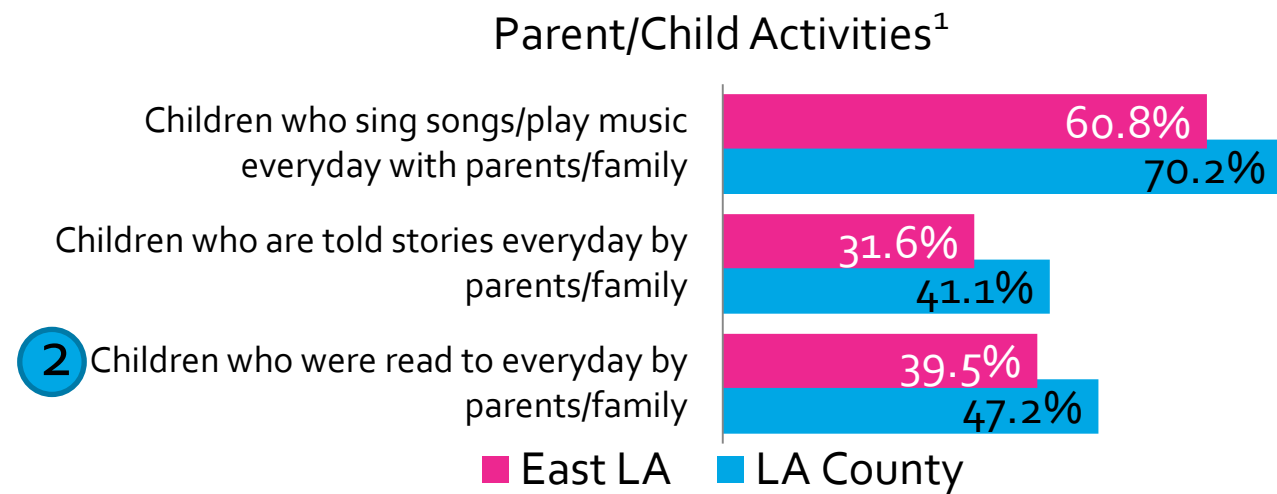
Parent/Child Activities$^1$

Children who sing songs/play music everyday with parents/family

60.8%

70.2%

Children who are told stories everyday by parents/family

31.6%

41.1%

2 Children who were read to everyday by parents/family

39.5%

47.2%

East LA LA County